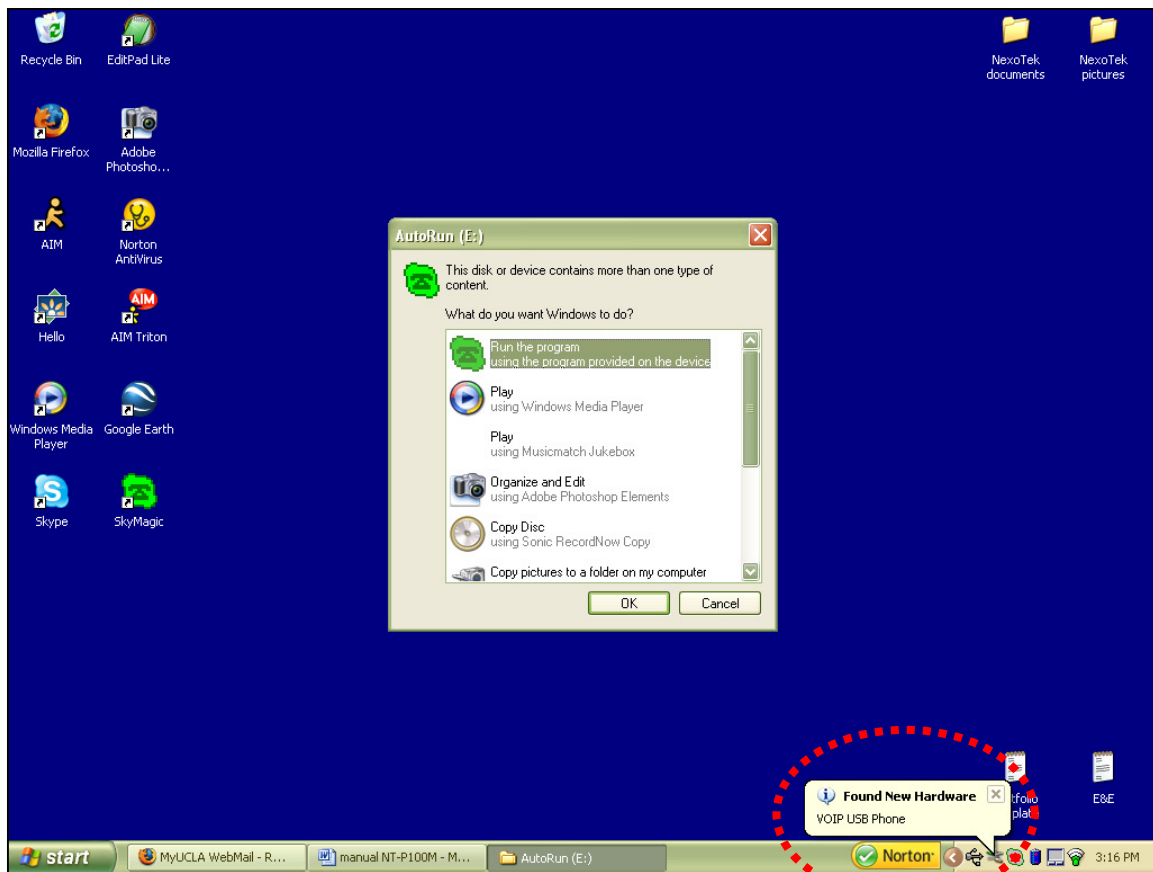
Recycle Bin

EditPad Lite

NexoTek documents

NexoTek pictures

Mozilla Firefox

Adobe Photosho...

AIM

Norton AntiVirus

Hello

AIM Triton

Windows Media Player

Google Earth

Skype

SkyMagic

AutoRun (E:)

This disk or device contains more than one type of content.

What do you want Windows to do?

Run the program
using the program provided on the device

Play
using Windows Media Player

Play
using Musicmatch Jukebox

Organize and Edit
using Adobe Photoshop Elements

Copy Disc
using Sonic RecordNow Copy

Copy pictures to a folder on my computer

OK

Cancel

Found New Hardware

VOIP USB Phone

tfolio plat

E&E

start

MyUCLA WebMail - R...

manual NT-P100M - M...

AutoRun (E:)

Norton

3:16 PM